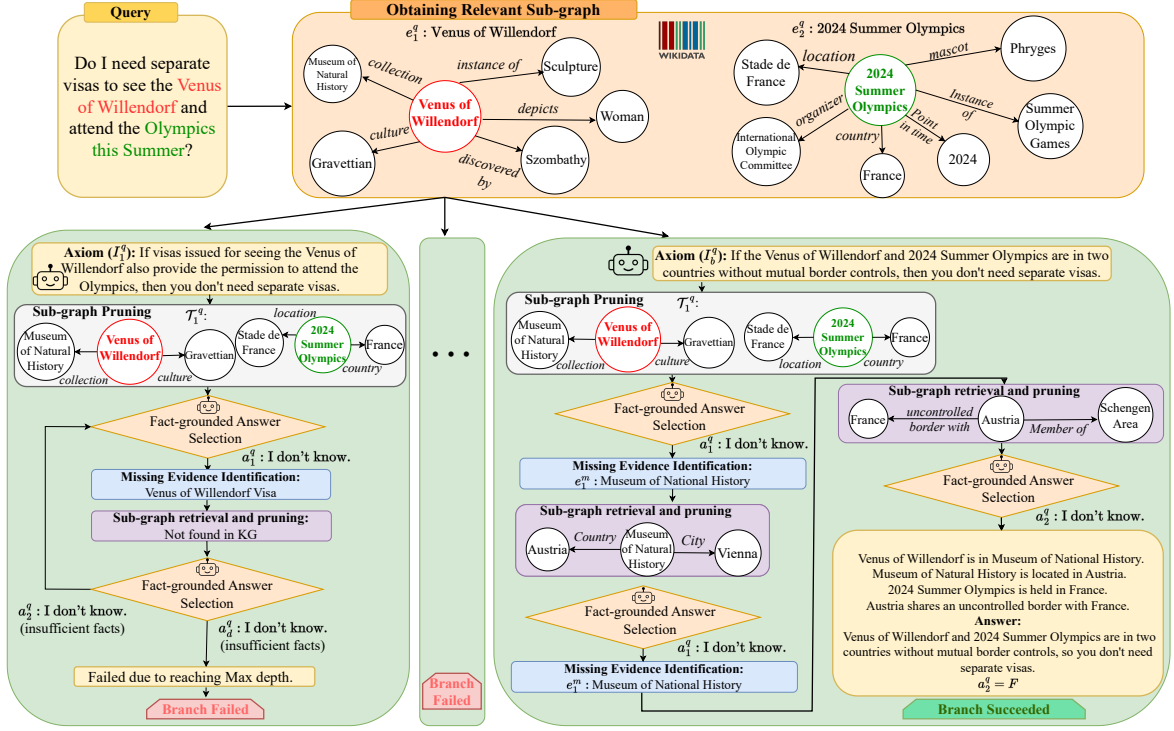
Query

Do I need separate visas to see the Venus of Willendorf and attend the Olympics this Summer?

Obtaining Relevant Sub-graph

$e_1^q$ : Venus of Willendorf

WIKIDATA

Museum of Natural History
collection
instance of
Sculpture
Venus of Willendorf
depicts
Woman
culture
Gravettian
discovered by
Szombathy

$e_2^q$ : 2024 Summer Olympics

Stade de France
location
mascot
Phryges
2024 Summer Olympics
organizer
International Olympic Committee
Instance of
Summer Olympic Games
country
France
Point in time
2024

Axiom ($I_1^q$): If visas issued for seeing the Venus of Willendorf also provide the permission to attend the Olympics, then you don't need separate visas.

Sub-graph Pruning $\mathcal{T}_1^q$:

Museum of Natural History
collection
Venus of Willendorf
culture
Gravettian
location
Stade de France
2024 Summer Olympics
France
country

Fact-grounded Answer Selection

$a_1^q$ : I don't know.

Missing Evidence Identification:
Venus of Willendorf Visa

Sub-graph retrieval and pruning:
Not found in KG

Fact-grounded Answer Selection

$a_2^q$ : I don't know.
(insufficient facts)

$a_d^q$ : I don't know.
(insufficient facts)

Failed due to reaching Max depth.

Branch Failed

• • •

Branch Failed

Axiom ($I_b^q$): If the Venus of Willendorf and 2024 Summer Olympics are in two countries without mutual border controls, then you don't need separate visas.

Sub-graph Pruning $\mathcal{T}_1^q$:

Museum of Natural History
collection
Venus of Willendorf
culture
Gravettian
Stade de France
location
2024 Summer Olympics
country
France

Fact-grounded Answer Selection

$a_1^q$ : I don't know.

Missing Evidence Identification:
$e_1^m$ : Museum of National History

Sub-graph retrieval and pruning

Austria
Country
Museum of Natural History
City
Vienna

Fact-grounded Answer Selection

$a_1^q$ : I don't know.

Missing Evidence Identification:
$e_1^m$ : Museum of National History

Sub-graph retrieval and pruning

France
uncontrolled border with
Austria
Member of
Schengen Area

Fact-grounded Answer Selection

$a_2^q$ : I don't know.

Venus of Willendorf is in Museum of National History.
Museum of Natural History is located in Austria.
2024 Summer Olympics is held in France.
Austria shares an uncontrolled border with France.
Answer:
Venus of Willendorf and 2024 Summer Olympics are in two countries without mutual border controls, so you don't need separate visas.
$a_2^q = F$

Branch Succeeded